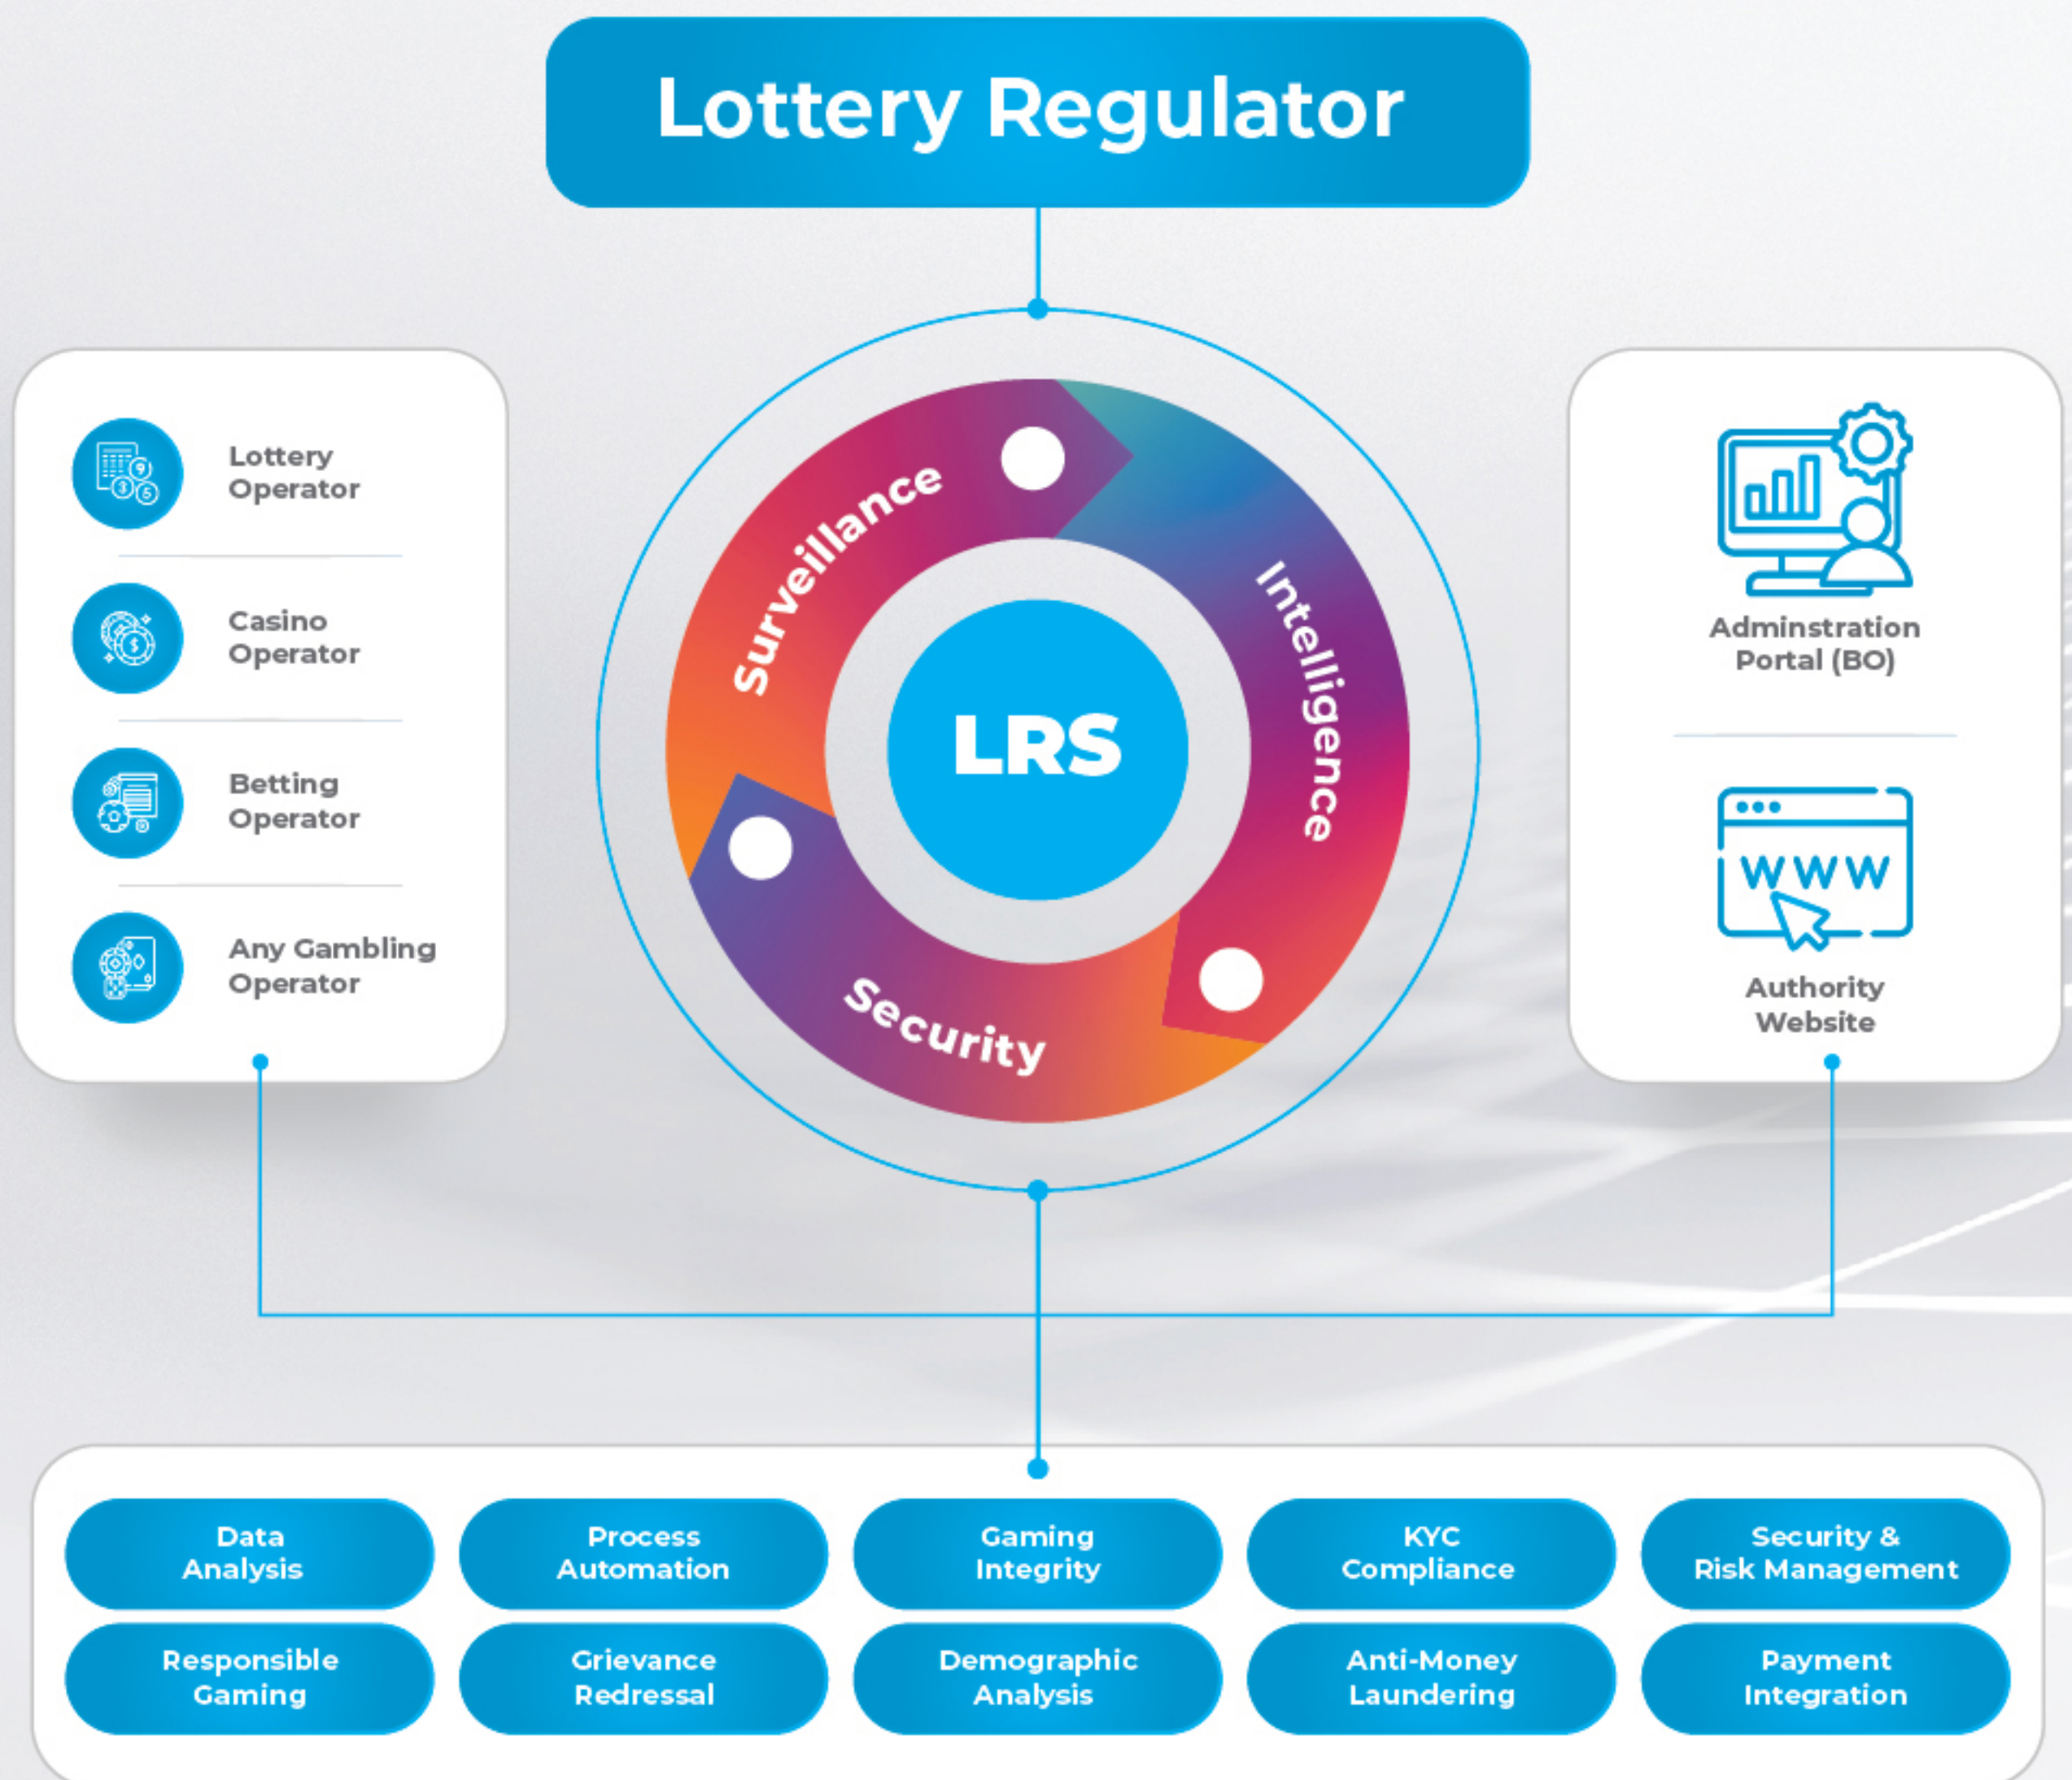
Lottery Regulator

Lottery Operator

Casino Operator

Betting Operator

Any Gambling Operator

Surveillance

Intelligence

Security

LRS

www

Adminstration Portal (BO)

Authority Website

Data Analysis

Process Automation

Gaming Integrity

KYC Compliance

Security & Risk Management

Responsible Gaming

Grievance Redressal

Demographic Analysis

Anti-Money Laundering

Payment Integration